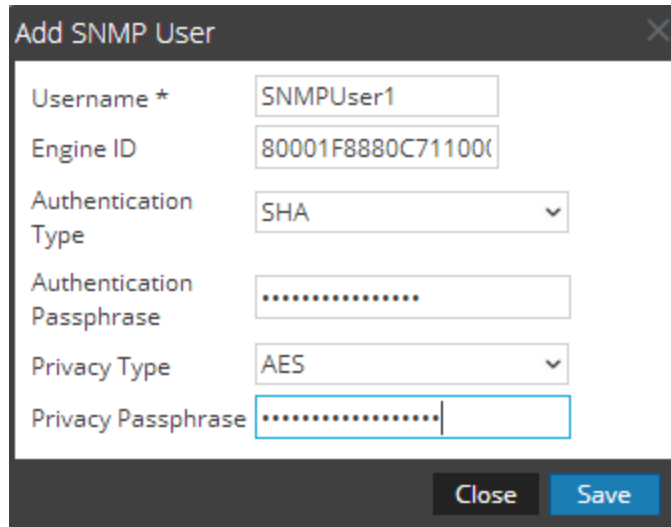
Add SNMP User

Username * SNMPUser1

Engine ID 80001F8880C71100(

Authentication Type SHA

Authentication Passphrase ••••••••••••••••

Privacy Type AES

Privacy Passphrase ••••••••••••••••••

Close Save